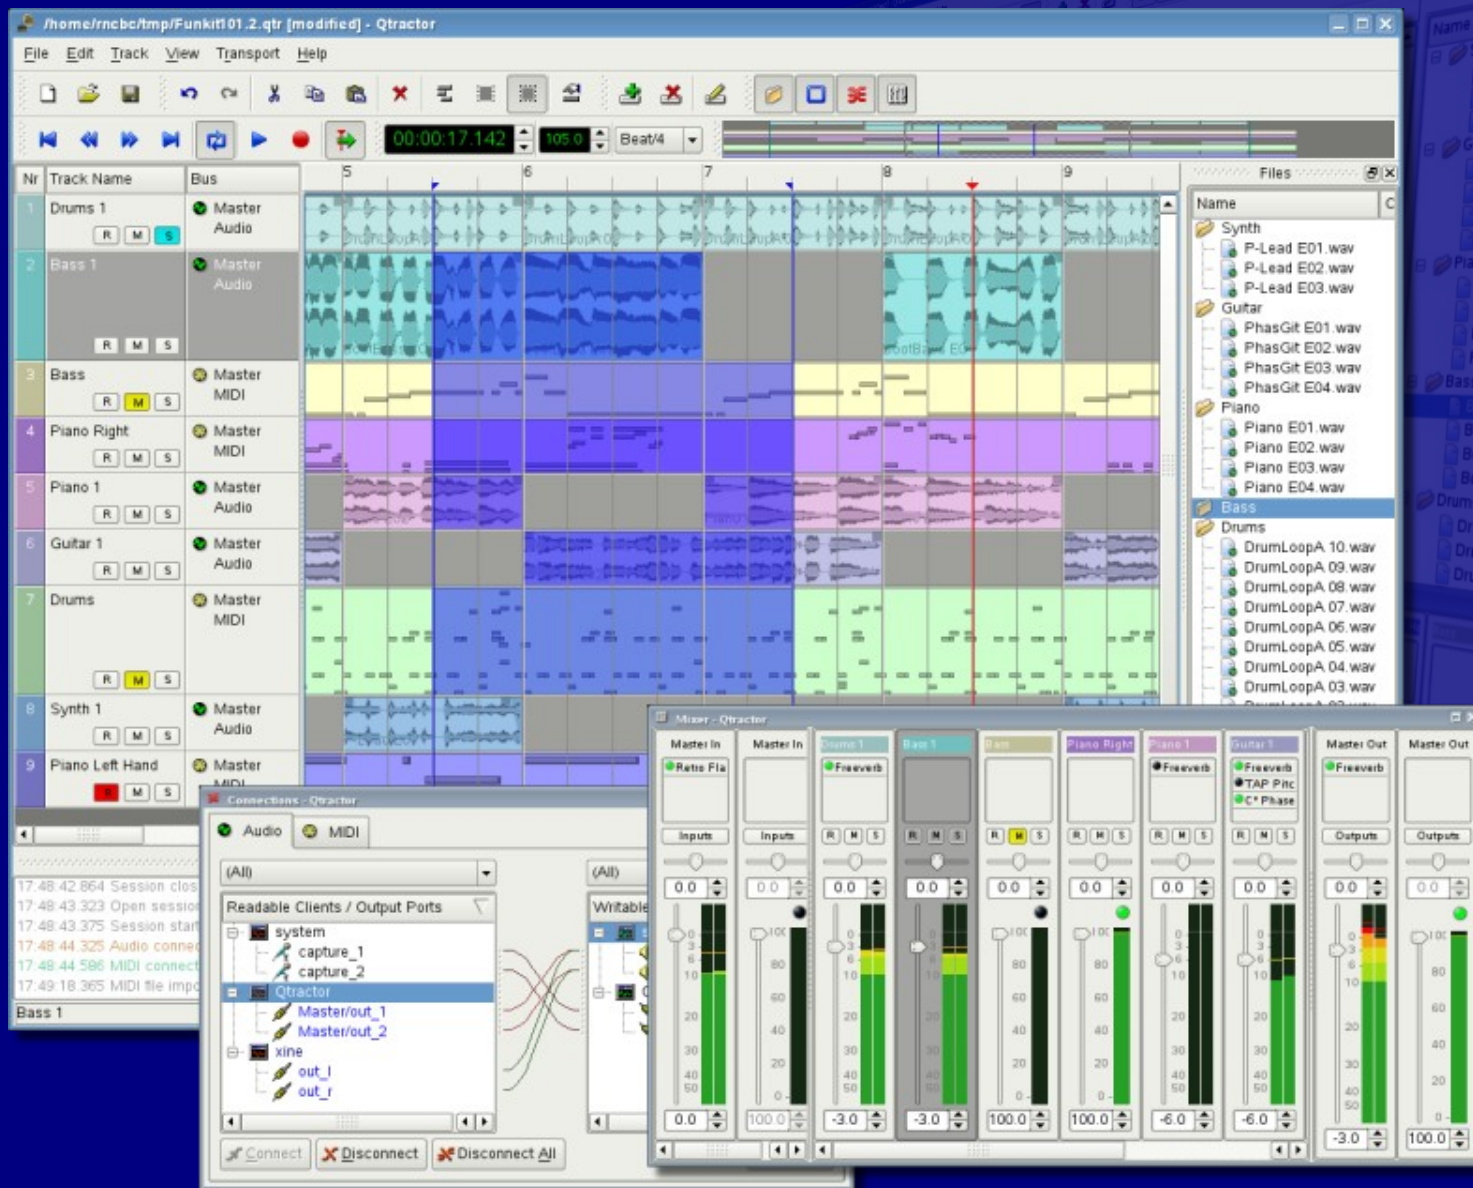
/home/rncbc/tmp/Funkit101.2.qtr [modified] - Qtractor

File Edit Track View Transport Help

00:00:17.142 105.0 Beat/4

| Nr | Track Name | Bus |
|---|---|---|
| 1 | Drums 1 R M S | Master Audio |
| 2 | Bass 1 R M S | Master Audio |
| 3 | Bass R M S | Master MIDI |
| 4 | Piano Right R M S | Master MIDI |
| 5 | Piano 1 R M S | Master Audio |
| 6 | Guitar 1 R M S | Master Audio |
| 7 | Drums R M S | Master MIDI |
| 8 | Synth 1 R M S | Master Audio |
| 9 | Piano Left Hand R M S | Master MIDI |

5 6 7 8 9

Files
Name
Synth
P-Lead E01.wav
P-Lead E02.wav
P-Lead E03.wav
Guitar
PhasGit E01.wav
PhasGit E02.wav
PhasGit E03.wav
PhasGit E04.wav
Piano
Piano E01.wav
Piano E02.wav
Piano E03.wav
Piano E04.wav
Bass
Drums
DrumLoopA 10.wav
DrumLoopA 09.wav
DrumLoopA 08.wav
DrumLoopA 07.wav
DrumLoopA 06.wav
DrumLoopA 05.wav
DrumLoopA 04.wav
DrumLoopA 03.wav

17:48:42.864 Session clos
17:48:43.323 Open sessio
17:48:43.375 Session star
17:48:44.325 Audio conne
17:48:44.586 MIDI connec
17:49:18.365 MIDI file imp
Bass 1

Connections - Qtractor
Audio MIDI
(All)
Readable Clients / Output Ports
system
capture_1
capture_2
Qtractor
Master/out_1
Master/out_2
xine
out_l
out_r
(All)
Writable
Connect Disconnect Disconnect All

Mixer - Qtractor
Master In | Master In | Drums 1 | Bass 1 | Bass | Piano Right | Piano 1 | Guitar 1 | Master Out | Master Out
Retro Fla | Freeverb | Freeverb | Freeverb TAP Pitc C* Phase | Freeverb
Inputs | Inputs | R M S | R M S | R M S | R M S | R M S | R M S | Outputs | Outputs
0.0 0.0 0.0 0.0 0.0 0.0 0.0 0.0 0.0 0.0
0.0 100.0 -3.0 -3.0 100.0 100.0 -6.0 -6.0 -3.0 100.0